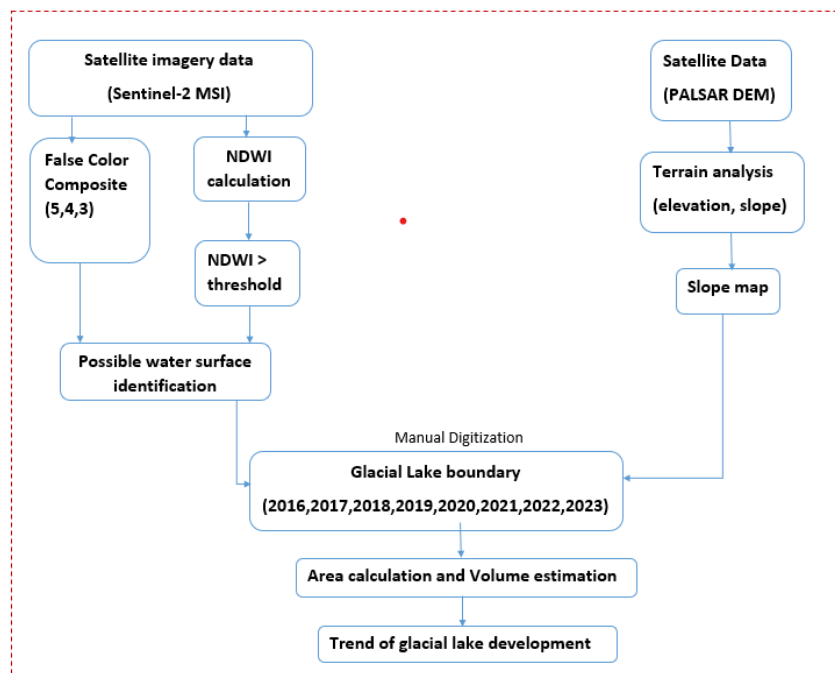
Satellite imagery data
(Sentinel-2 MSI)

Satellite Data
(PALSAR DEM)

False Color Composite (5,4,3)

NDWI calculation

NDWI > threshold

Terrain analysis
(elevation, slope)

Slope map

Possible water surface identification

Manual Digitization

Glacial Lake boundary
(2016,2017,2018,2019,2020,2021,2022,2023)

Area calculation and Volume estimation

Trend of glacial lake development